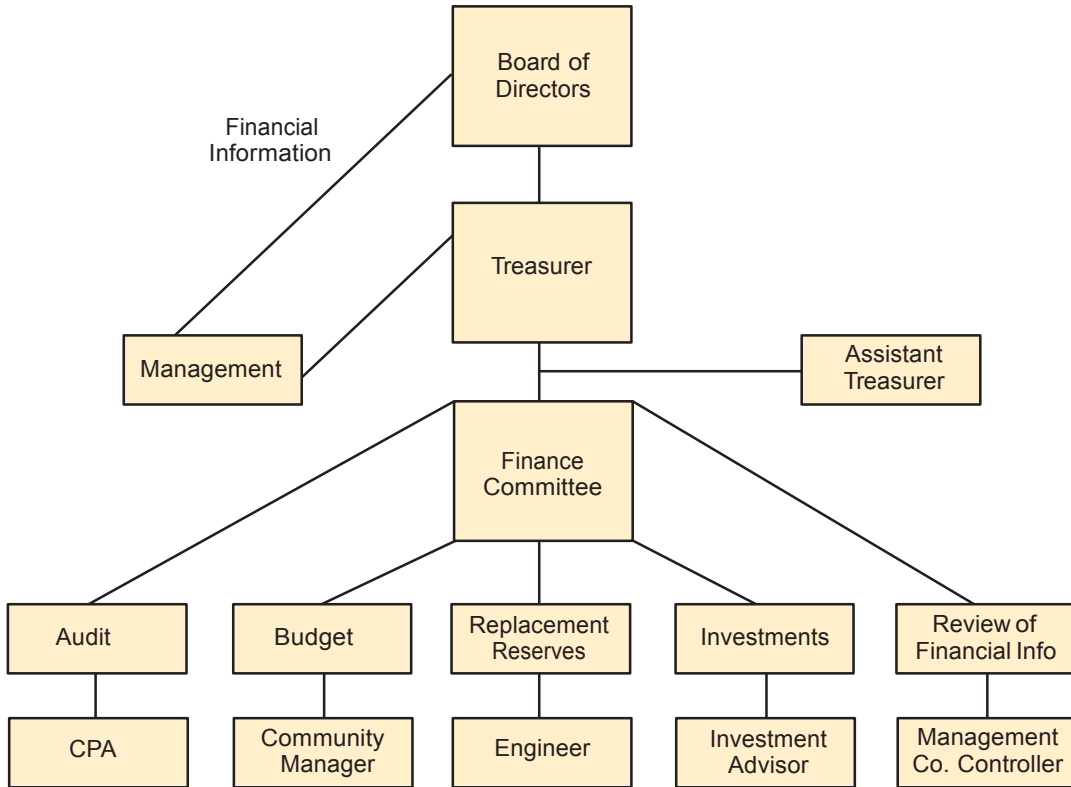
Board of Directors

Financial Information

Treasurer

Management

Assistant Treasurer

Finance Committee

Audit

Budget

Replacement Reserves

Investments

Review of Financial Info

CPA

Community Manager

Engineer

Investment Advisor

Management Co. Controller